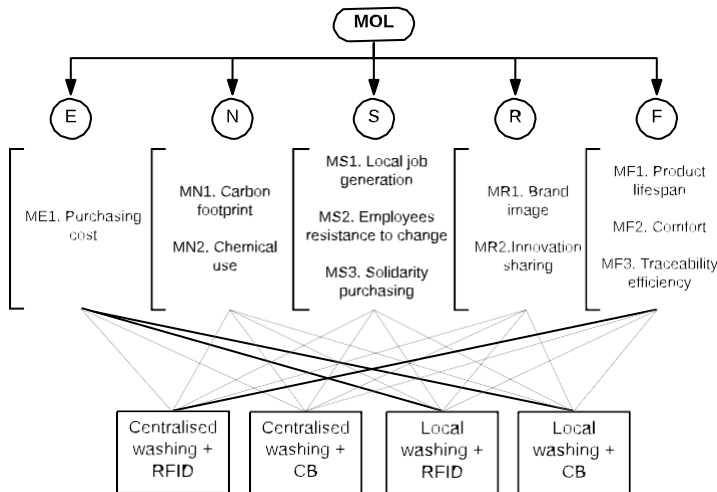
MOL

E

N

S

R

F

ME1. Purchasing cost

MN1. Carbon footprint

MN2. Chemical use

MS1. Local job generation

MS2. Employees resistance to change

MS3. Solidarity purchasing

MR1. Brand image

MR2.Innovation sharing

MF1. Product lifespan

MF2. Comfort

MF3. Traceability efficiency

Centralised washing + RFID

Centralised washing + CB

Local washing + RFID

Local washing + CB